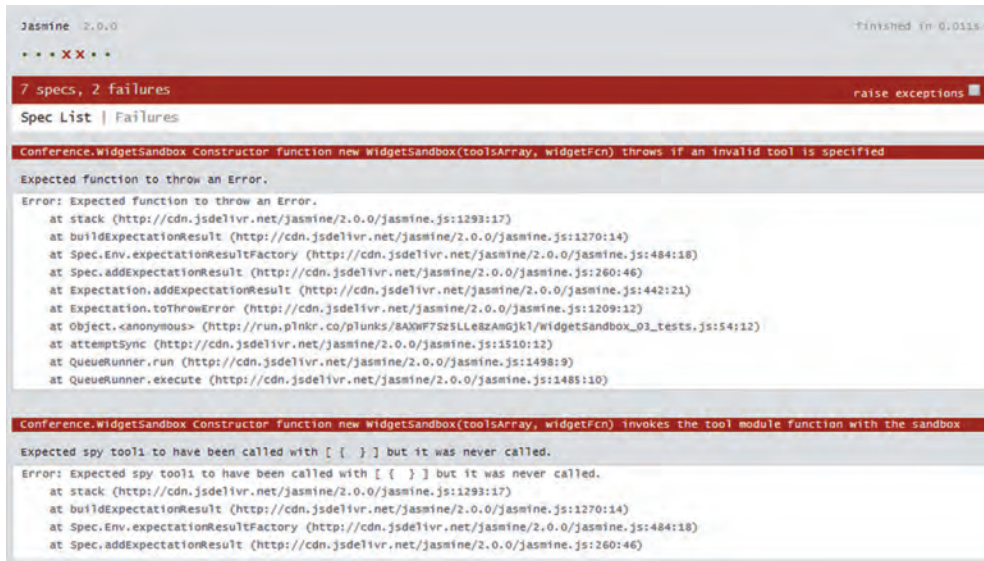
Jasmine 2.0.0

finished in 0.011s

•••XX••

7 specs, 2 failures

raise exceptions

Spec List | Failures

Conference.WidgetSandbox Constructor function new WidgetSandbox(toolsArray, widgetFcn) throws if an invalid tool is specified

Expected function to throw an Error.

Error: Expected function to throw an Error.
at stack (http://cdn.jsdelivr.net/jasmine/2.0.0/jasmine.js:1293:17)
at buildExpectationResult (http://cdn.jsdelivr.net/jasmine/2.0.0/jasmine.js:1270:14)
at Spec.Env.expectationResultFactory (http://cdn.jsdelivr.net/jasmine/2.0.0/jasmine.js:484:18)
at Spec.addExpectationResult (http://cdn.jsdelivr.net/jasmine/2.0.0/jasmine.js:260:46)
at Expectation.addExpectationResult (http://cdn.jsdelivr.net/jasmine/2.0.0/jasmine.js:442:21)
at Expectation.toThrowError (http://cdn.jsdelivr.net/jasmine/2.0.0/jasmine.js:1209:12)
at Object.<anonymous> (http://run.plnkr.co/plunks/8AXWF7Sz5LLe8zAmGjkl/WidgetSandbox_01_tests.js:54:12)
at attemptSync (http://cdn.jsdelivr.net/jasmine/2.0.0/jasmine.js:1510:12)
at QueueRunner.run (http://cdn.jsdelivr.net/jasmine/2.0.0/jasmine.js:1498:9)
at QueueRunner.execute (http://cdn.jsdelivr.net/jasmine/2.0.0/jasmine.js:1485:10)

Conference.WidgetSandbox Constructor function new WidgetSandbox(toolsArray, widgetFcn) invokes the tool module function with the sandbox

Expected spy tool1 to have been called with [ { } ] but it was never called.

Error: Expected spy tool1 to have been called with [ { } ] but it was never called.
at stack (http://cdn.jsdelivr.net/jasmine/2.0.0/jasmine.js:1293:17)
at buildExpectationResult (http://cdn.jsdelivr.net/jasmine/2.0.0/jasmine.js:1270:14)
at Spec.Env.expectationResultFactory (http://cdn.jsdelivr.net/jasmine/2.0.0/jasmine.js:484:18)
at Spec.addExpectationResult (http://cdn.jsdelivr.net/jasmine/2.0.0/jasmine.js:260:46)